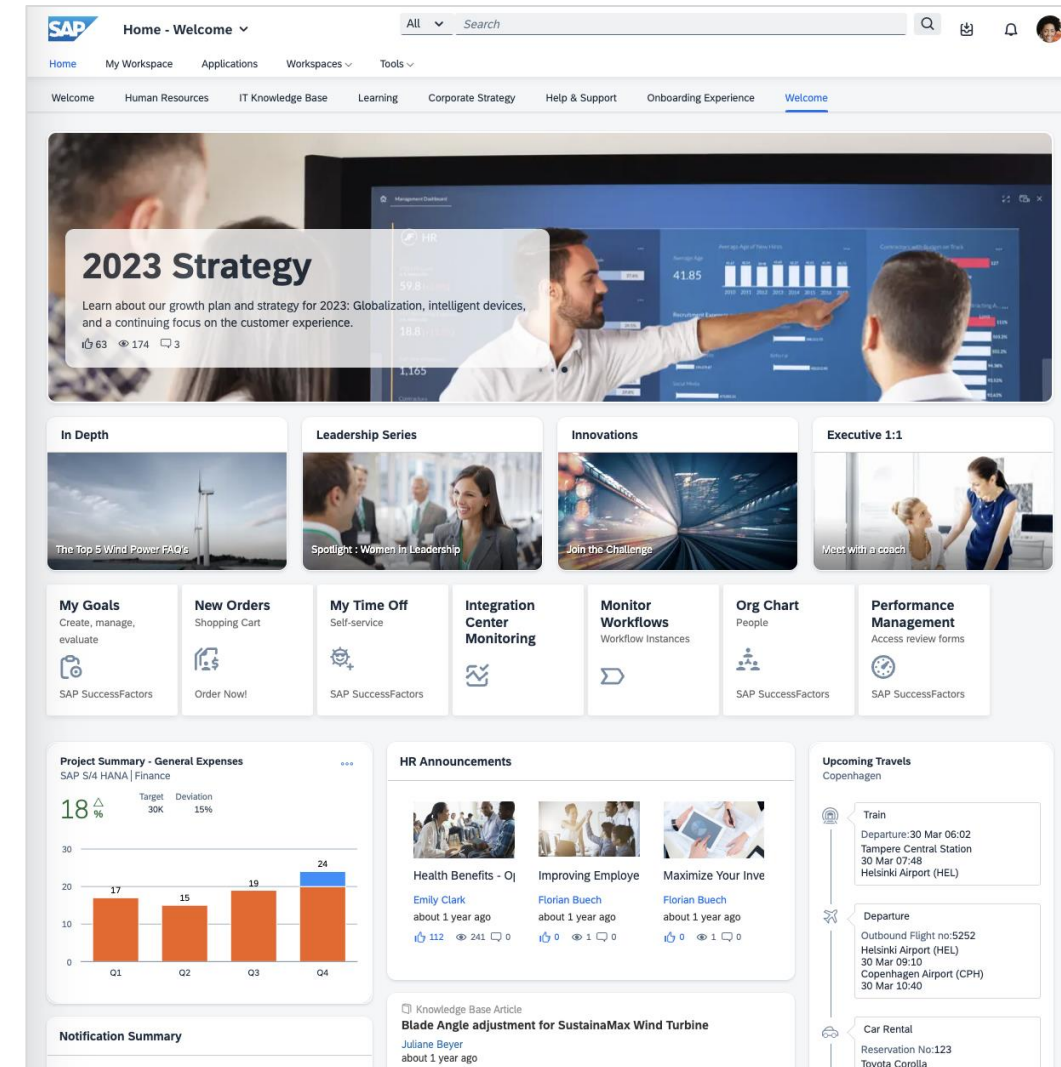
SAP Home - Welcome ⌄ All ⌄ Search

Home My Workspace Applications Workspaces ⌄ Tools ⌄

Welcome Human Resources IT Knowledge Base Learning Corporate Strategy Help & Support Onboarding Experience Welcome

2023 Strategy

Learn about our growth plan and strategy for 2023: Globalization, intelligent devices, and a continuing focus on the customer experience.

63 174 3

In Depth
The Top 5 Wind Power FAQ's

Leadership Series
Spotlight : Women in Leadership

Innovations
Join the Challenge

Executive 1:1
Meet with a coach

My Goals
Create, manage, evaluate
SAP SuccessFactors

New Orders
Shopping Cart
Order Now!

My Time Off
Self-service
SAP SuccessFactors

Integration Center Monitoring

Monitor Workflows
Workflow Instances

Org Chart
People
SAP SuccessFactors

Performance Management
Access review forms
SAP SuccessFactors

Project Summary - General Expenses
SAP S/4 HANA | Finance
18 %
Target 30K
Deviation 15%

| | Q1 | Q2 | Q3 | Q4 |
|---|---|---|---|---|
| | 17 | 15 | 19 | 24 |

30 20 10 0

HR Announcements

Health Benefits - O|
Emily Clark
about 1 year ago
112 241 0

Improving Employe
Florian Buech
about 1 year ago
0 1 0

Maximize Your Inve
Florian Buech
about 1 year ago
0 1 0

Knowledge Base Article
Blade Angle adjustment for SustainaMax Wind Turbine
Juliane Beyer
about 1 year ago

Notification Summary

Upcoming Travels
Copenhagen

Train
Departure:30 Mar 06:02
Tampere Central Station
30 Mar 07:48
Helsinki Airport (HEL)

Departure
Outbound Flight no:5252
Helsinki Airport (HEL)
30 Mar 09:10
Copenhagen Airport (CPH)
30 Mar 10:40

Car Rental
Reservation No:123
Toyota Corolla